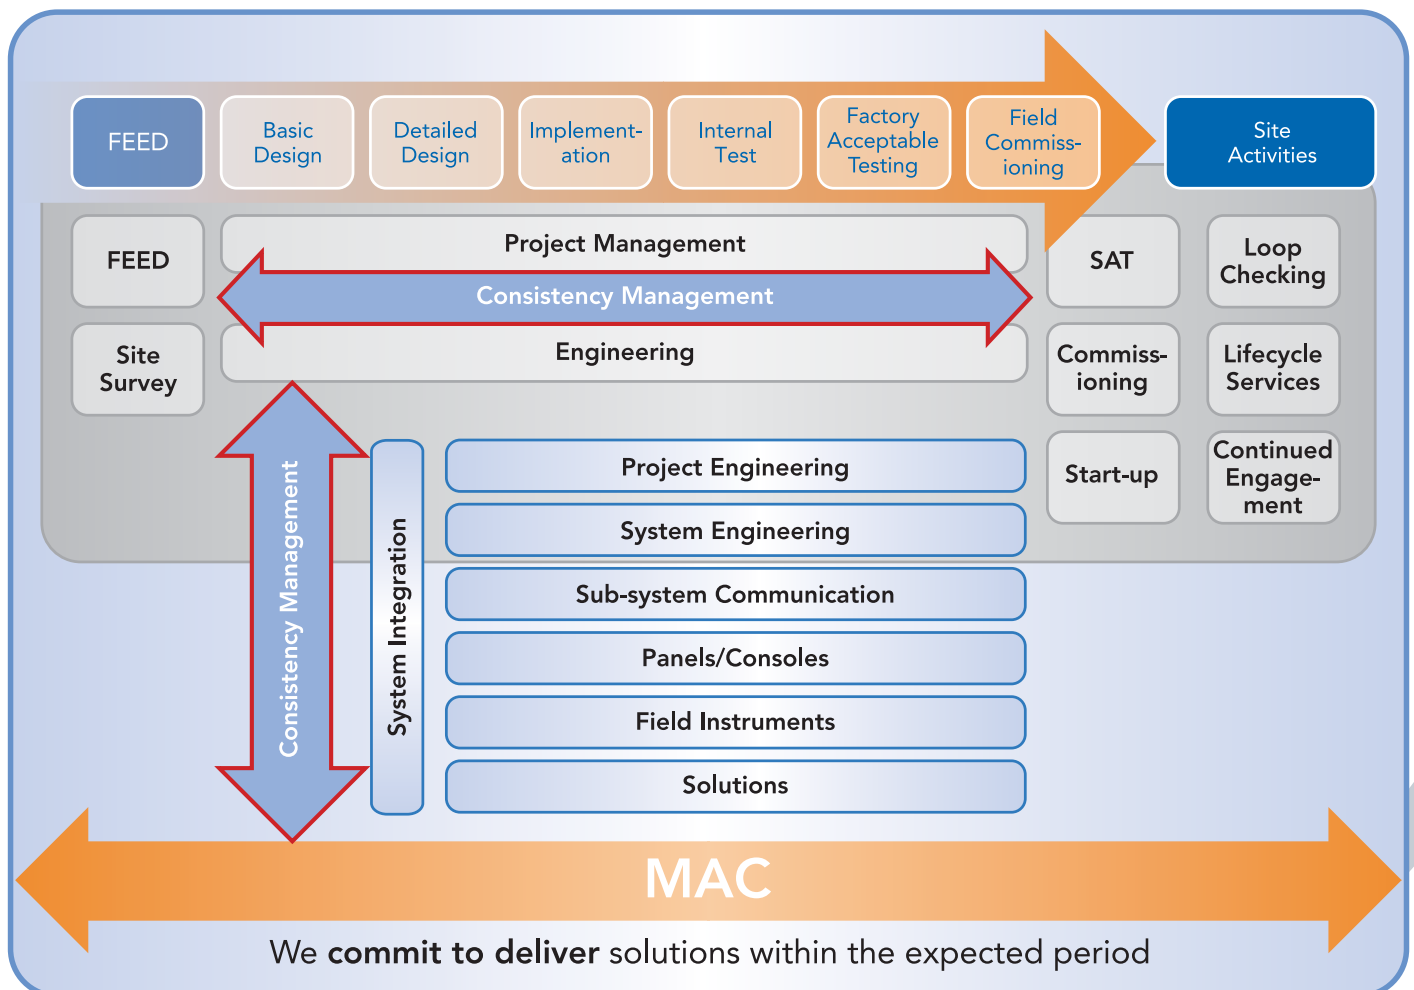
FEED

Basic Design

Detailed Design

Implementation

Internal Test

Factory Acceptable Testing

Field Commissioning

Site Activities

FEED

Project Management

Consistency Management

Engineering

SAT

Loop Checking

Site Survey

Commissioning

Lifecycle Services

Start-up

Continued Engagement

Consistency Management

System Integration

Project Engineering

System Engineering

Sub-system Communication

Panels/Consoles

Field Instruments

Solutions

MAC

We **commit to deliver** solutions within the expected period